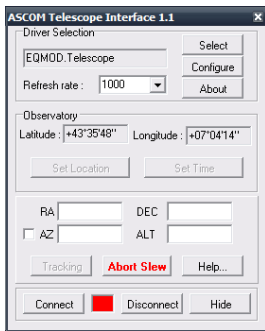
ASCOM Telescope Interface 1.1

Driver Selection

EQMOD.Telescope

Select

Configure

Refresh rate : 1000

About

Observatory

Latitude : +43°35'48"

Longitude : +07°04'14"

Set Location

Set Time

RA

DEC

AZ

ALT

Tracking

Abort Slew

Help...

Connect

Disconnect

Hide